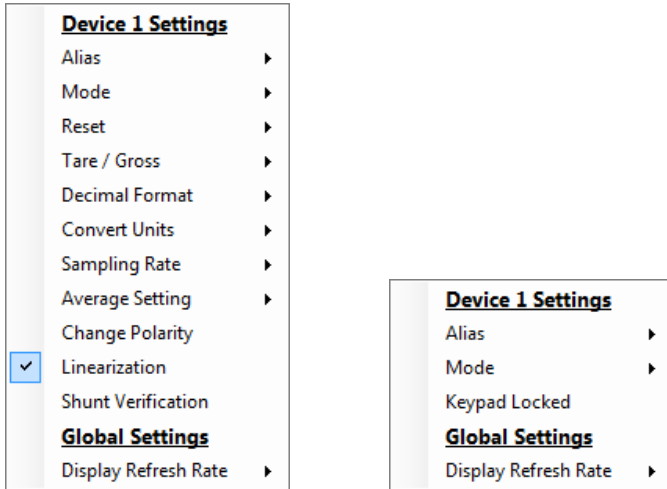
Device 1 Settings
Alias
Mode
Reset
Tare / Gross
Decimal Format
Convert Units
Sampling Rate
Average Setting
Change Polarity
✓ Linearization
Shunt Verification
Global Settings
Display Refresh Rate

Device 1 Settings
Alias
Mode
Keypad Locked
Global Settings
Display Refresh Rate